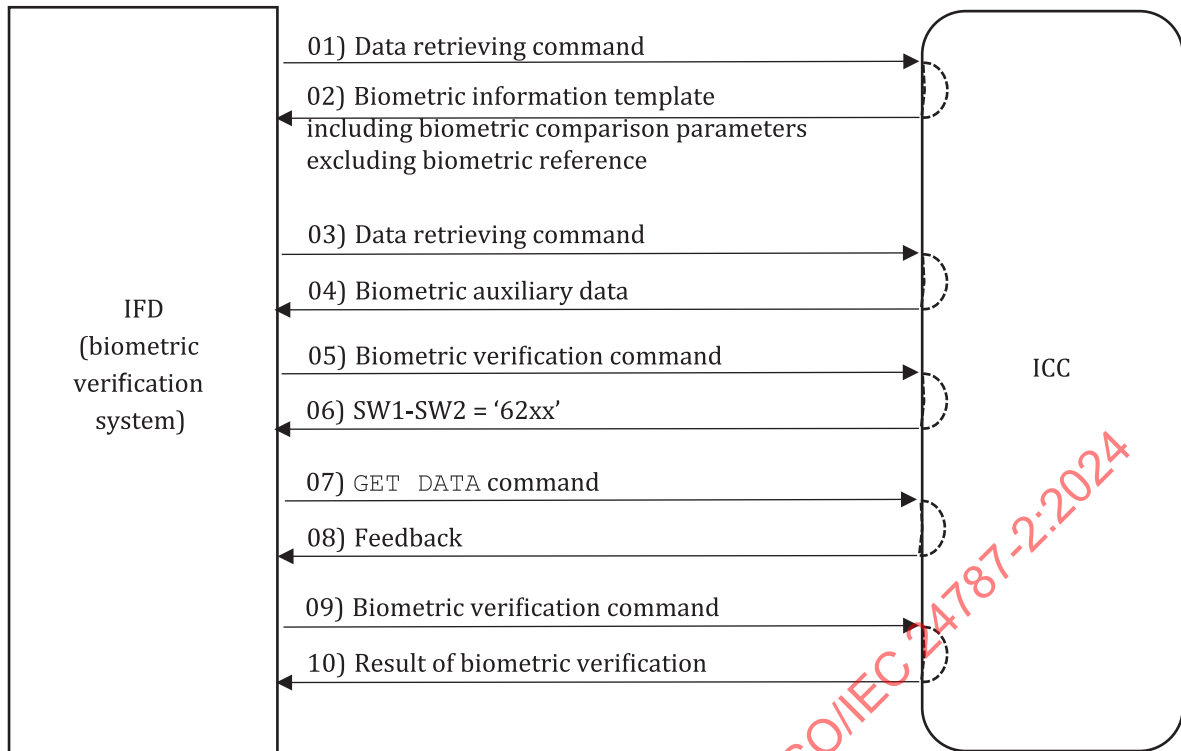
IFD
(biometric
verification
system)

01) Data retrieving command

02) Biometric information template including biometric comparison parameters excluding biometric reference

03) Data retrieving command

04) Biometric auxiliary data

05) Biometric verification command

06) SW1-SW2 = ‘62xx’

07) GET DATA command

08) Feedback

09) Biometric verification command

10) Result of biometric verification

ICC

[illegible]O/IEC 24787-2:2024